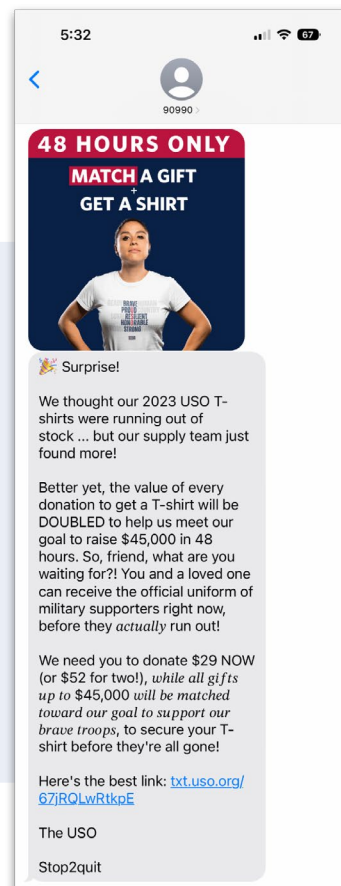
5:32

67

90990

48 HOURS ONLY
MATCH A GIFT
+
GET A SHIRT

BRAVE
PROUD
RESILIENT
INDOMITABLE
STRONG

🎉 Surprise!

We thought our 2023 USO T-shirts were running out of stock ... but our supply team just found more!

Better yet, the value of every donation to get a T-shirt will be DOUBLED to help us meet our goal to raise $45,000 in 48 hours. So, friend, what are you waiting for?! You and a loved one can receive the official uniform of military supporters right now, before they *actually* run out!

We need you to donate $29 NOW (or $52 for two!), *while all gifts up to* $45,000 *will be matched toward our goal to support our brave troops*, to secure your T-shirt before they're all gone!

Here's the best link: txt.uso.org/67jRQLwRtkpE

The USO

Stop2quit